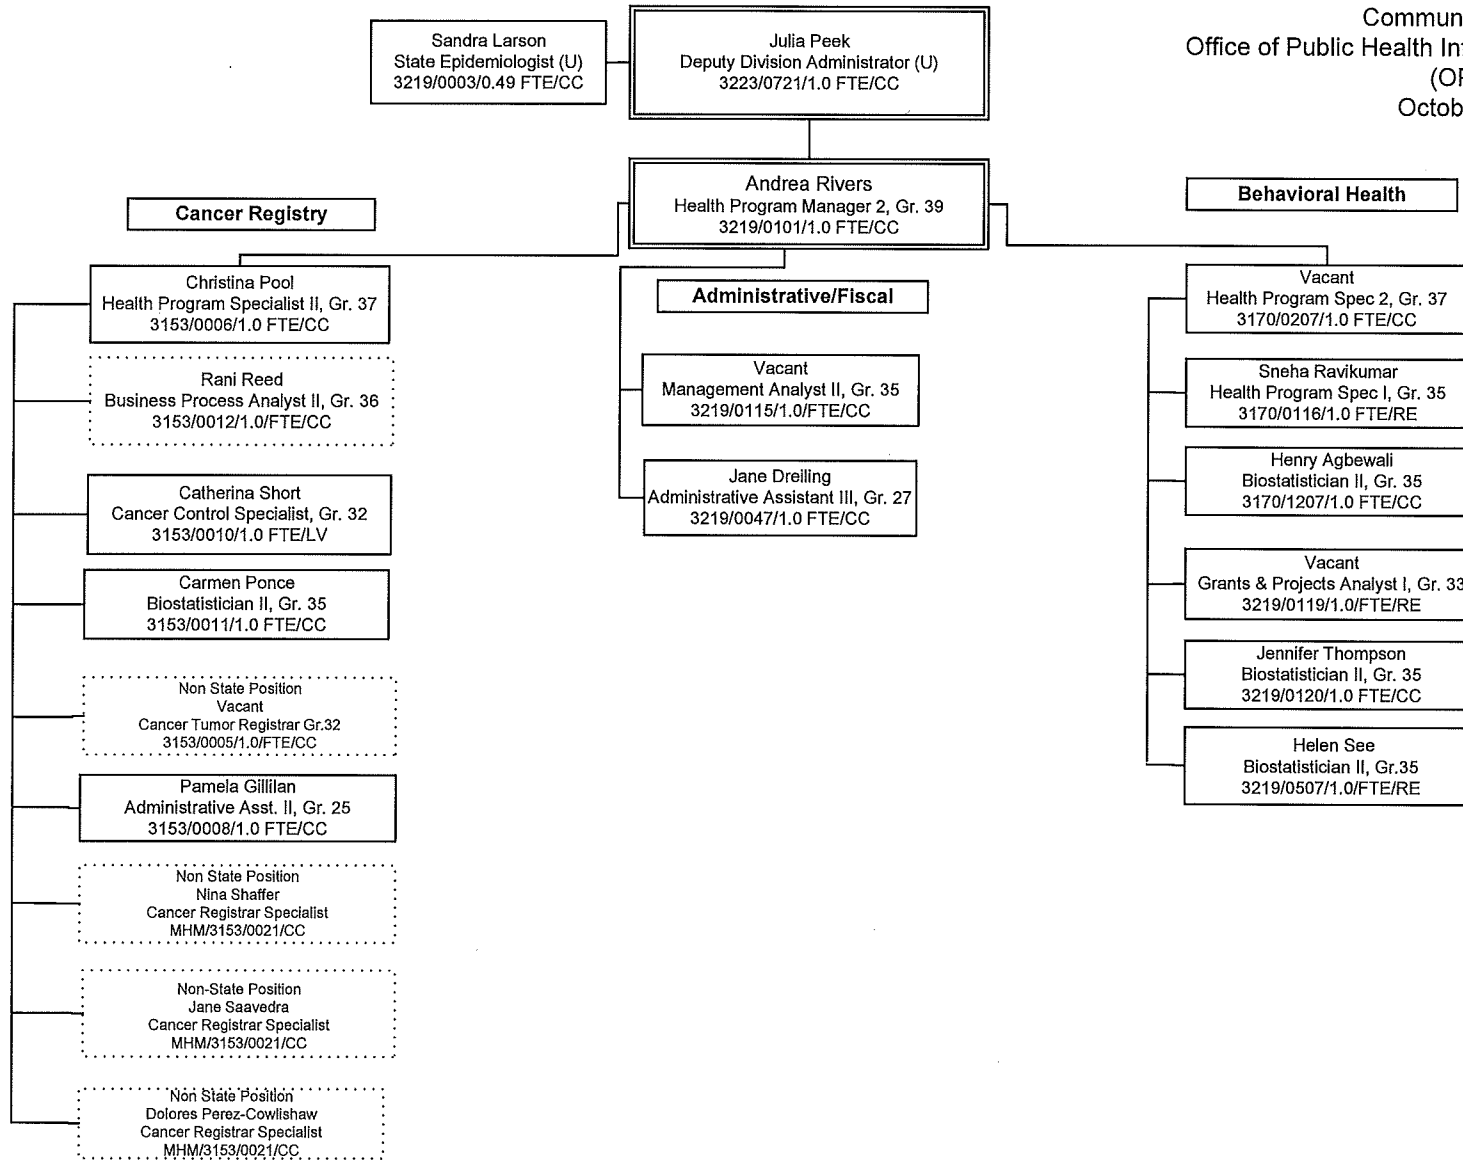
Commun
Office of Public Health In
(O
Octob

Sandra Larson
State Epidemiologist (U)
3219/0003/0.49 FTE/CC

Julia Peek
Deputy Division Administrator (U)
3223/0721/1.0 FTE/CC

Andrea Rivers
Health Program Manager 2, Gr. 39
3219/0101/1.0 FTE/CC

Cancer Registry

Christina Pool
Health Program Specialist II, Gr. 37
3153/0006/1.0 FTE/CC

Rani Reed
Business Process Analyst II, Gr. 36
3153/0012/1.0/FTE/CC

Catherina Short
Cancer Control Specialist, Gr. 32
3153/0010/1.0 FTE/LV

Carmen Ponce
Biostatistician II, Gr. 35
3153/0011/1.0 FTE/CC

Non State Position
Vacant
Cancer Tumor Registrar Gr.32
3153/0005/1.0/FTE/CC

Pamela Gillilan
Administrative Asst. II, Gr. 25
3153/0008/1.0 FTE/CC

Non State Position
Nina Shaffer
Cancer Registrar Specialist
MHM/3153/0021/CC

Non-State Position
Jane Saavedra
Cancer Registrar Specialist
MHM/3153/0021/CC

Non State Position
Dolores Perez-Cowlishaw
Cancer Registrar Specialist
MHM/3153/0021/CC

Administrative/Fiscal

Vacant
Management Analyst II, Gr. 35
3219/0115/1.0/FTE/CC

Jane Dreiling
Administrative Assistant III, Gr. 27
3219/0047/1.0 FTE/CC

Behavioral Health

Vacant
Health Program Spec 2, Gr. 37
3170/0207/1.0 FTE/CC

Sneha Ravikumar
Health Program Spec I, Gr. 35
3170/0116/1.0 FTE/RE

Henry Agbewali
Biostatistician II, Gr. 35
3170/1207/1.0 FTE/CC

Vacant
Grants & Projects Analyst I, Gr. 33
3219/0119/1.0/FTE/RE

Jennifer Thompson
Biostatistician II, Gr. 35
3219/0120/1.0 FTE/CC

Helen See
Biostatistician II, Gr.35
3219/0507/1.0/FTE/RE